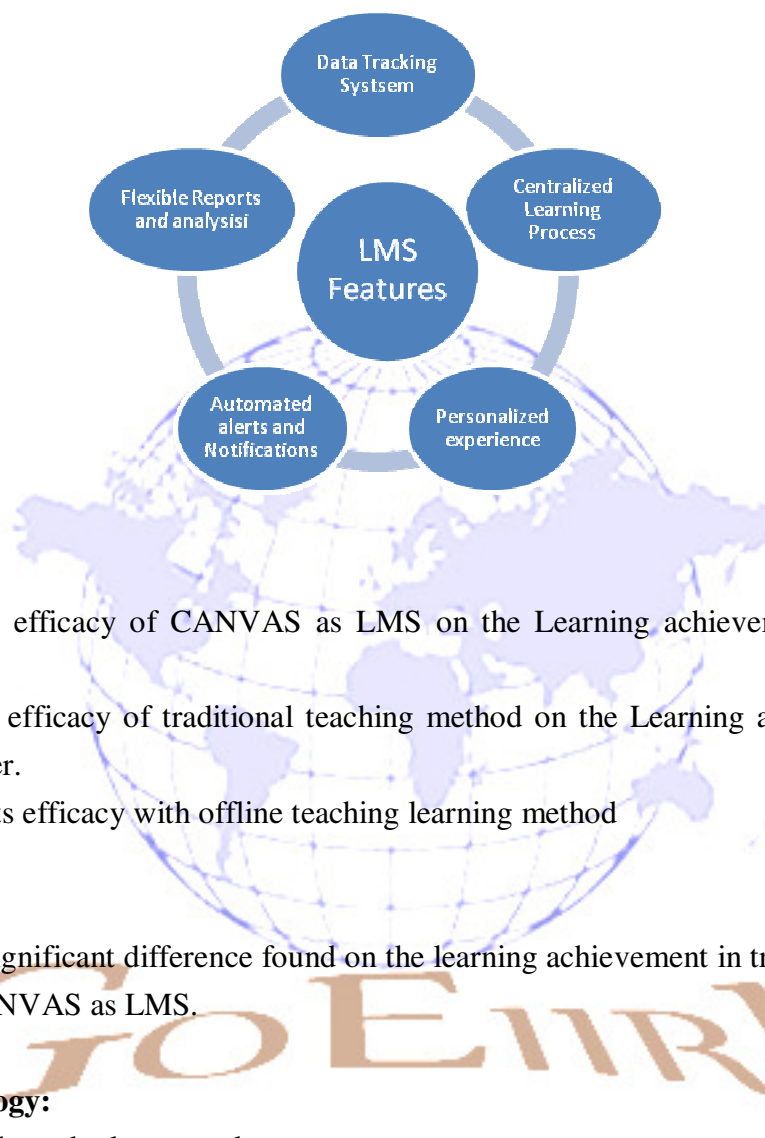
Data Tracking Systsem

Centralized Learning Process

Personalized experience

Automated alerts and Notifications

Flexible Reports and analysisi

LMS Features

efficacy of CANVAS as LMS on the Learning achieve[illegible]

efficacy of traditional teaching method on the Learning a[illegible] er.

s efficacy with offline teaching learning method

gnificant difference found on the learning achievement in tr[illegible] NVAS as LMS.

ogy:

GoEIIR